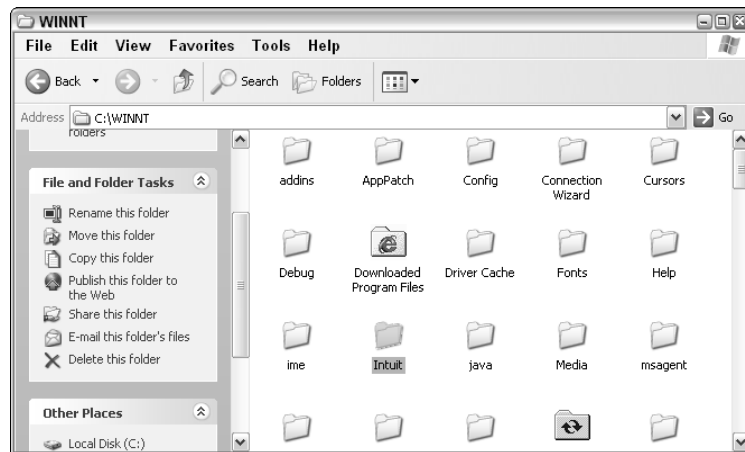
WINNT

File Edit View Favorites Tools Help

Back Search Folders

Address C:\WINNT Go

folders

File and Folder Tasks

Rename this folder
Move this folder
Copy this folder
Publish this folder to the Web
Share this folder
E-mail this folder's files
Delete this folder

Other Places

Local Disk (C:)

addins
AppPatch
Config
Connection Wizard
Cursors
Debug
Downloaded Program Files
Driver Cache
Fonts
Help
ime
Intuit
java
Media
msagent